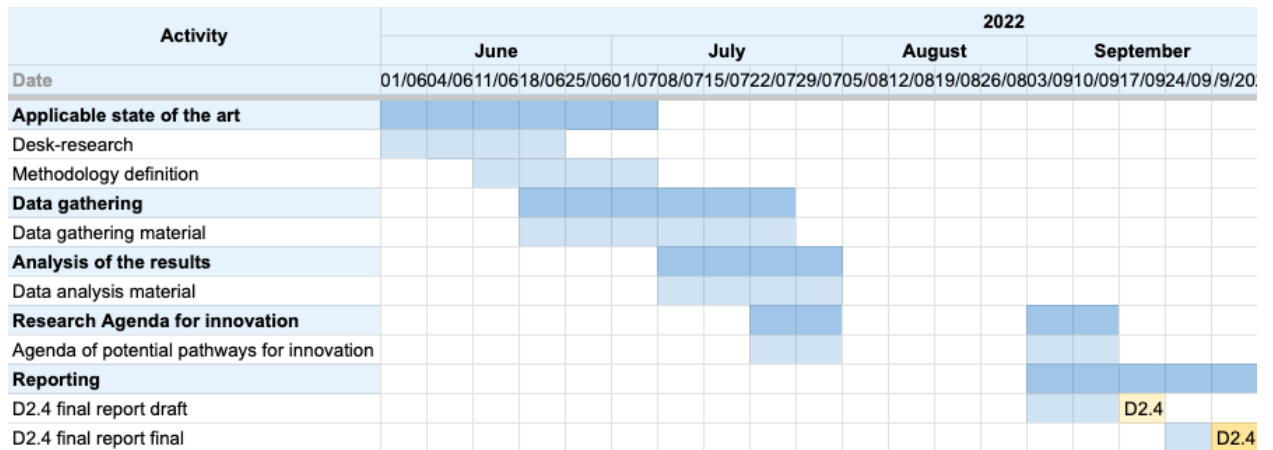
| Activity | 2022 | | | | | | | | | | | | | | | | | | |
|---|---|---|---|---|---|---|---|---|---|---|---|---|---|---|---|---|---|---|---|
| | June | | | | | July | | | | August | | | | September | | | | | |
| Date | 01/06 | 04/06 | 11/06 | 18/06 | 25/06 | 01/07 | 08/07 | 15/07 | 22/07 | 29/07 | 05/08 | 12/08 | 19/08 | 26/08 | 03/09 | 10/09 | 17/09 | 24/09 | /9/2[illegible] |
| **Applicable state of the art** | | | | | | | | | | | | | | | | | | | |
| Desk-research | | | | | | | | | | | | | | | | | | | |
| Methodology definition | | | | | | | | | | | | | | | | | | | |
| **Data gathering** | | | | | | | | | | | | | | | | | | | |
| Data gathering material | | | | | | | | | | | | | | | | | | | |
| **Analysis of the results** | | | | | | | | | | | | | | | | | | | |
| Data analysis material | | | | | | | | | | | | | | | | | | | |
| **Research Agenda for innovation** | | | | | | | | | | | | | | | | | | | |
| Agenda of potential pathways for innovation | | | | | | | | | | | | | | | | | | | |
| **Reporting** | | | | | | | | | | | | | | | | | | | |
| D2.4 final report draft | | | | | | | | | | | | | | | | | D2.4 | | |
| D2.4 final report final | | | | | | | | | | | | | | | | | | | D2.4 |